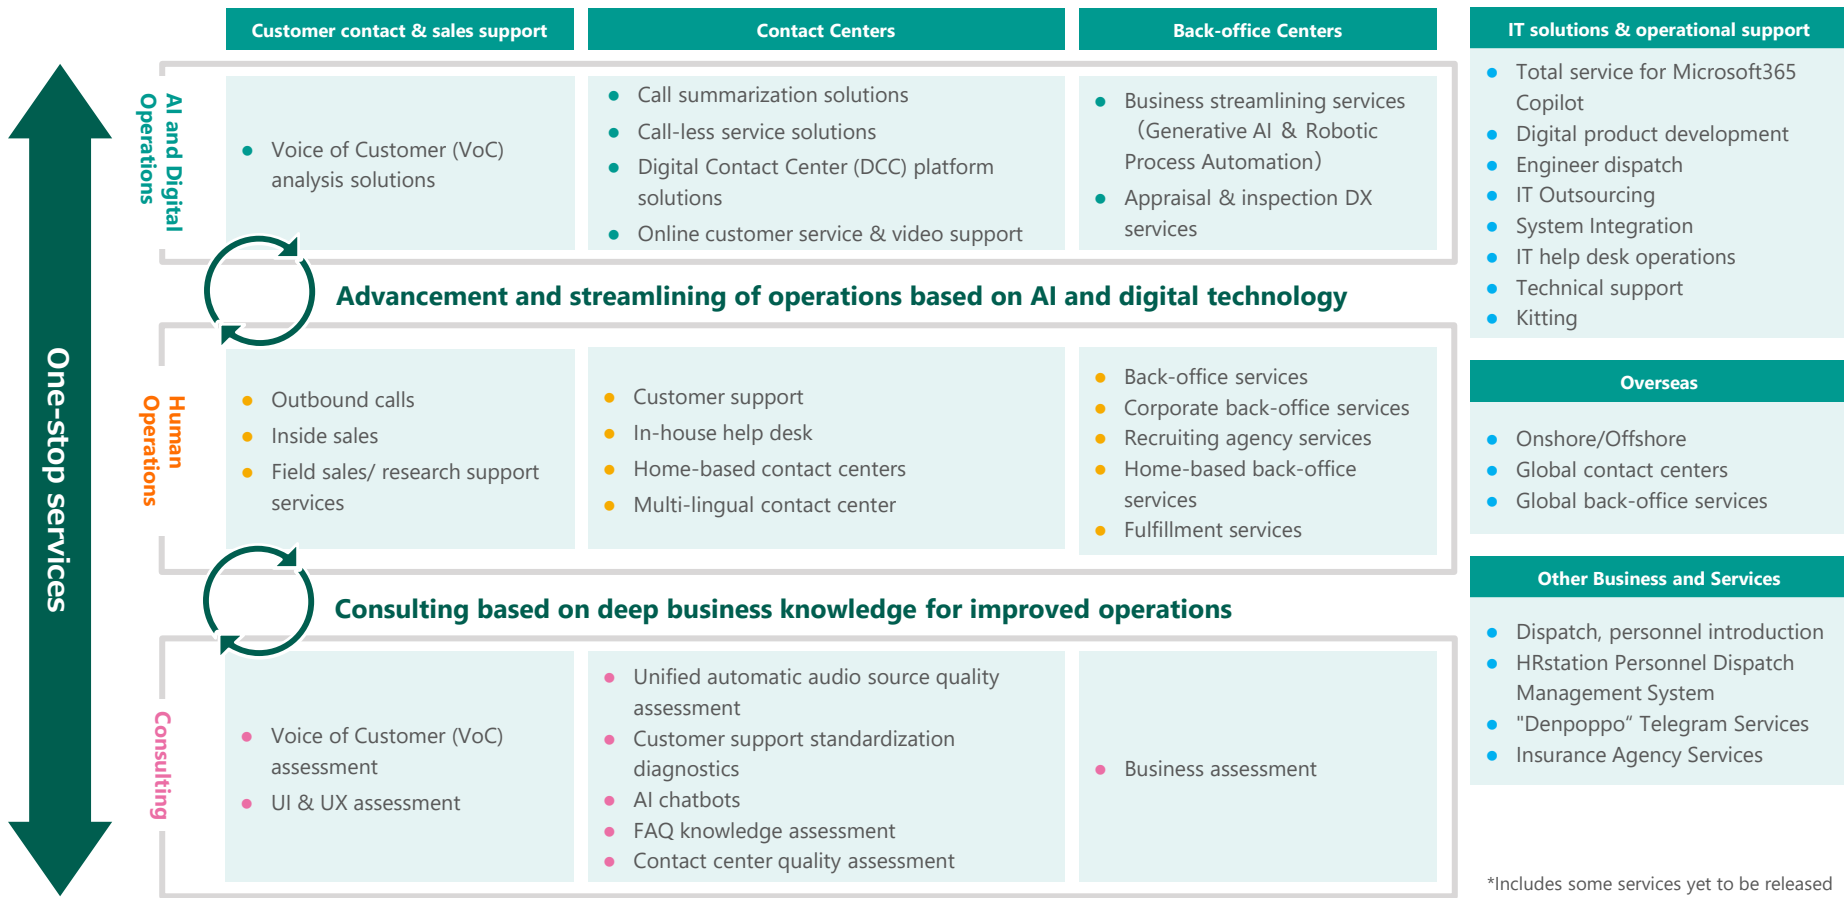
Customer contact & sales support

Contact Centers

Back-office Centers

IT solutions & operational support

One-stop services

AI and Digital Operations

- Voice of Customer (VoC) analysis solutions

- Call summarization solutions
- Call-less service solutions
- Digital Contact Center (DCC) platform solutions
- Online customer service & video support

- Business streamlining services (Generative AI & Robotic Process Automation)
- Appraisal & inspection DX services

- Total service for Microsoft365 Copilot
- Digital product development
- Engineer dispatch
- IT Outsourcing
- System Integration
- IT help desk operations
- Technical support
- Kitting

Advancement and streamlining of operations based on AI and digital technology

Human Operations

- Outbound calls
- Inside sales
- Field sales/ research support services

- Customer support
- In-house help desk
- Home-based contact centers
- Multi-lingual contact center

- Back-office services
- Corporate back-office services
- Recruiting agency services
- Home-based back-office services
- Fulfillment services

Overseas

- Onshore/Offshore
- Global contact centers
- Global back-office services

Consulting based on deep business knowledge for improved operations

Other Business and Services

- Dispatch, personnel introduction
- HRstation Personnel Dispatch Management System
- "Denpoppo" Telegram Services
- Insurance Agency Services

Consulting

- Voice of Customer (VoC) assessment
- UI & UX assessment

- Unified automatic audio source quality assessment
- Customer support standardization diagnostics
- AI chatbots
- FAQ knowledge assessment
- Contact center quality assessment

- Business assessment

*Includes some services yet to be released